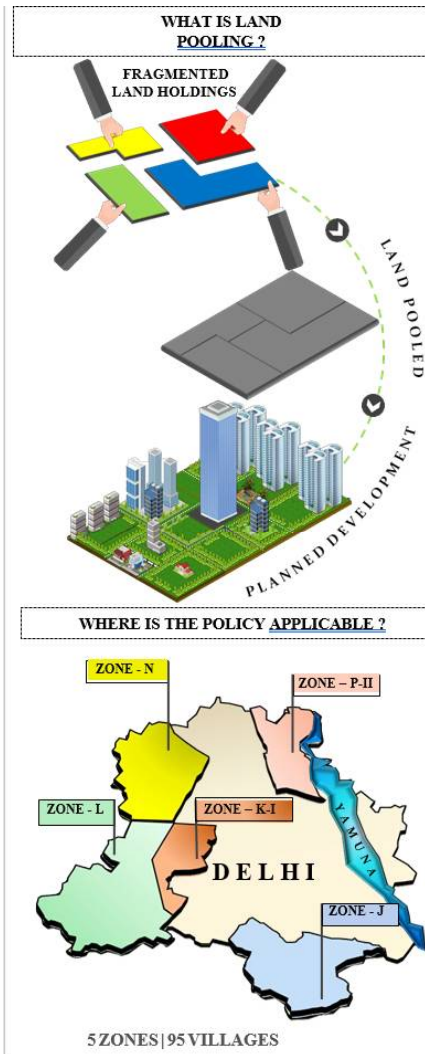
WHAT IS LAND POOLING ?

FRAGMENTED LAND HOLDINGS

LAND POOLED

PLANNED DEVELOPMENT

WHERE IS THE POLICY APPLICABLE ?

ZONE - N

ZONE – P-II

ZONE - L

ZONE – K-I

YAMUNA

DELHI

ZONE - J

5 ZONES | 95 VILLAGES